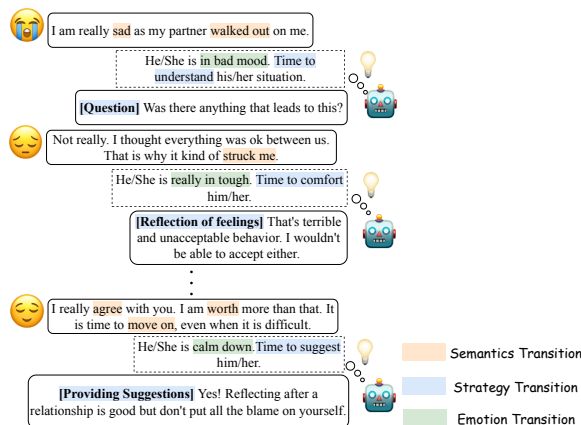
I am really sad as my partner walked out on me.

He/She is in bad mood. Time to understand his/her situation.

[Question] Was there anything that leads to this?

Not really. I thought everything was ok between us. That is why it kind of struck me.

He/She is really in tough. Time to comfort him/her.

[Reflection of feelings] That's terrible and unacceptable behavior. I wouldn't be able to accept either.

I really agree with you. I am worth more than that. It is time to move on, even when it is difficult.

He/She is calm down.Time to suggest him/her.

[Providing Suggestions] Yes! Reflecting after a relationship is good but don't put all the blame on yourself.

Semantics Transition

Strategy Transition

Emotion Transition